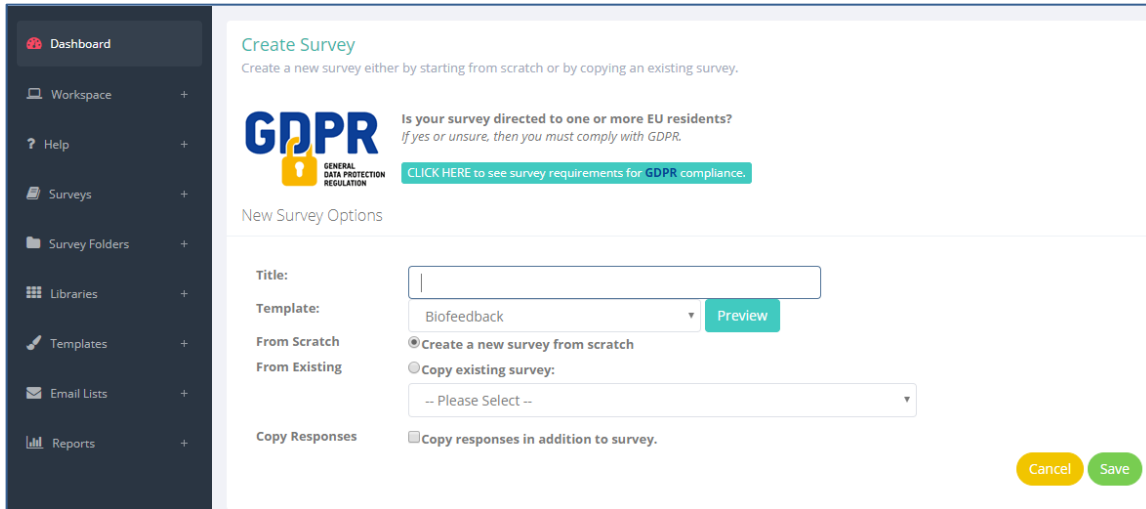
Dashboard
Workspace +
? Help +
Surveys +
Survey Folders +
Libraries +
Templates +
Email Lists +
Reports +

Create Survey
Create a new survey either by starting from scratch or by copying an existing survey.

GDPR
GENERAL DATA PROTECTION REGULATION

**Is your survey directed to one or more EU residents?**
*If yes or unsure, then you must comply with GDPR.*

CLICK HERE to see survey requirements for GDPR compliance.

New Survey Options

Title:
Template: Biofeedback Preview
From Scratch Create a new survey from scratch
From Existing Copy existing survey:
-- Please Select --
Copy Responses Copy responses in addition to survey.

Cancel Save